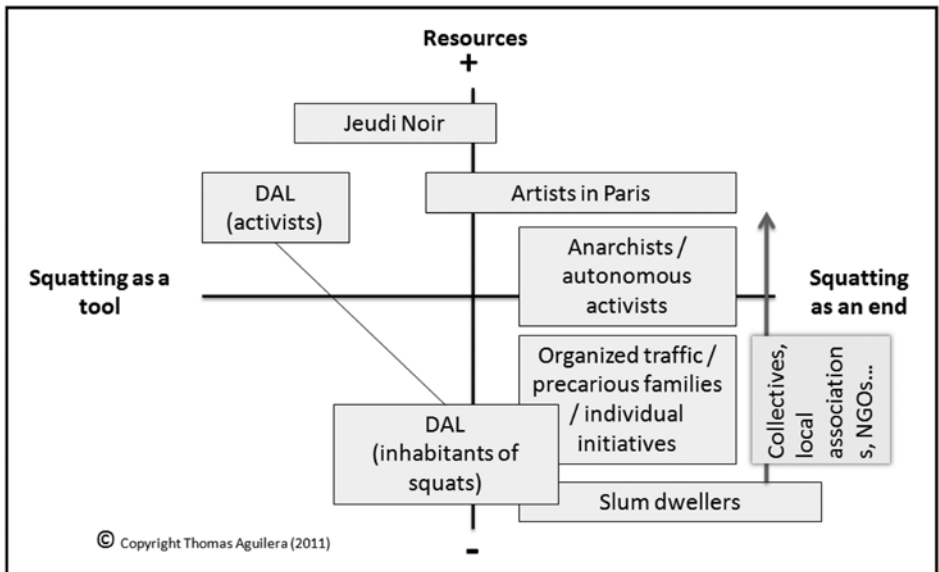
Resources
+
Jeudi Noir
DAL (activists)
Artists in Paris
Anarchists / autonomous activists
Squatting as a tool
Squatting as an end
Organized traffic / precarious families / individual initiatives
Collectives, local association s, NGOs…
DAL (inhabitants of squats)
Slum dwellers
© Copyright Thomas Aguilera (2011)
-